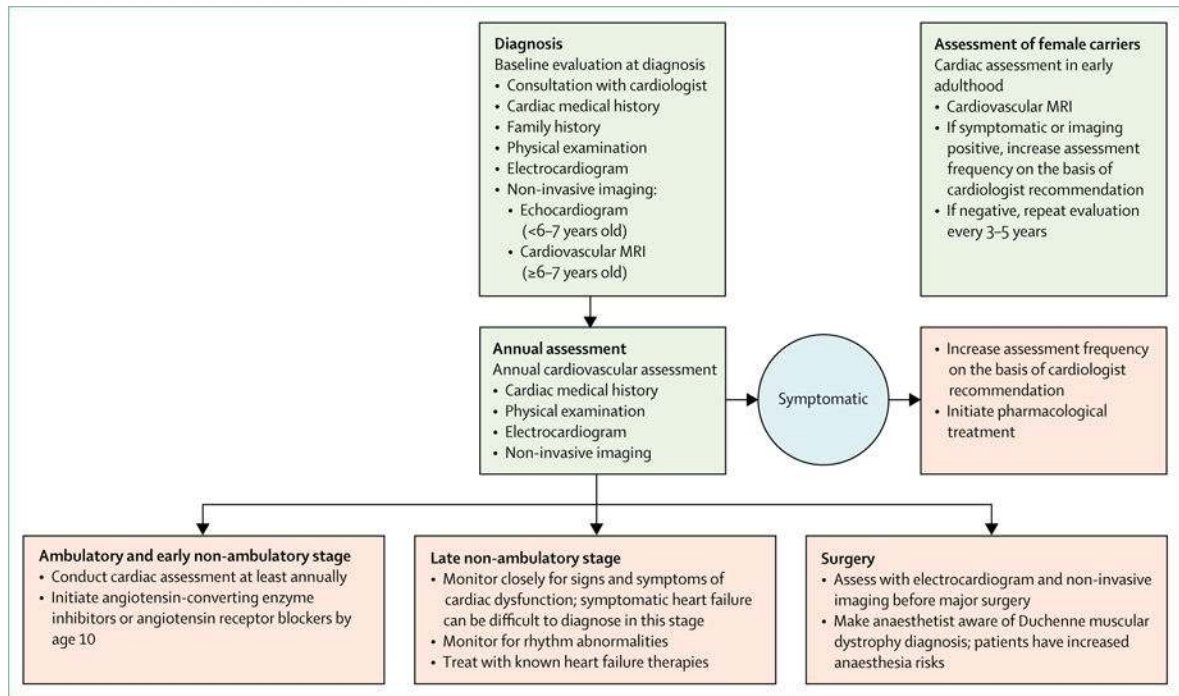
**Diagnosis**
Baseline evaluation at diagnosis
• Consultation with cardiologist
• Cardiac medical history
• Family history
• Physical examination
• Electrocardiogram
• Non-invasive imaging:
  • Echocardiogram (<6–7 years old)
  • Cardiovascular MRI (≥6–7 years old)

**Assessment of female carriers**
Cardiac assessment in early adulthood
• Cardiovascular MRI
• If symptomatic or imaging positive, increase assessment frequency on the basis of cardiologist recommendation
• If negative, repeat evaluation every 3–5 years

**Annual assessment**
Annual cardiovascular assessment
• Cardiac medical history
• Physical examination
• Electrocardiogram
• Non-invasive imaging

Symptomatic

• Increase assessment frequency on the basis of cardiologist recommendation
• Initiate pharmacological treatment

**Ambulatory and early non-ambulatory stage**
• Conduct cardiac assessment at least annually
• Initiate angiotensin-converting enzyme inhibitors or angiotensin receptor blockers by age 10

**Late non-ambulatory stage**
• Monitor closely for signs and symptoms of cardiac dysfunction; symptomatic heart failure can be difficult to diagnose in this stage
• Monitor for rhythm abnormalities
• Treat with known heart failure therapies

**Surgery**
• Assess with electrocardiogram and non-invasive imaging before major surgery
• Make anaesthetist aware of Duchenne muscular dystrophy diagnosis; patients have increased anaesthesia risks